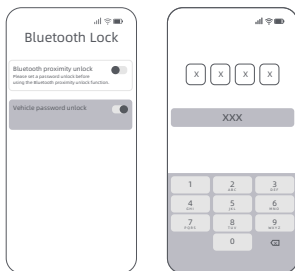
Bluetooth Lock

Bluetooth proximity unlock
Please set a password unlock before using the Bluetooth proximity unlock function.

Vehicle password unlock

X X X X

XXX

| 1 | 2 ABC | 3 DEF |
|---|---|---|
| 4 GHI | 5 JKL | 6 MNO |
| 7 PQRS | 8 TUV | 9 WXYZ |
| | 0 | |